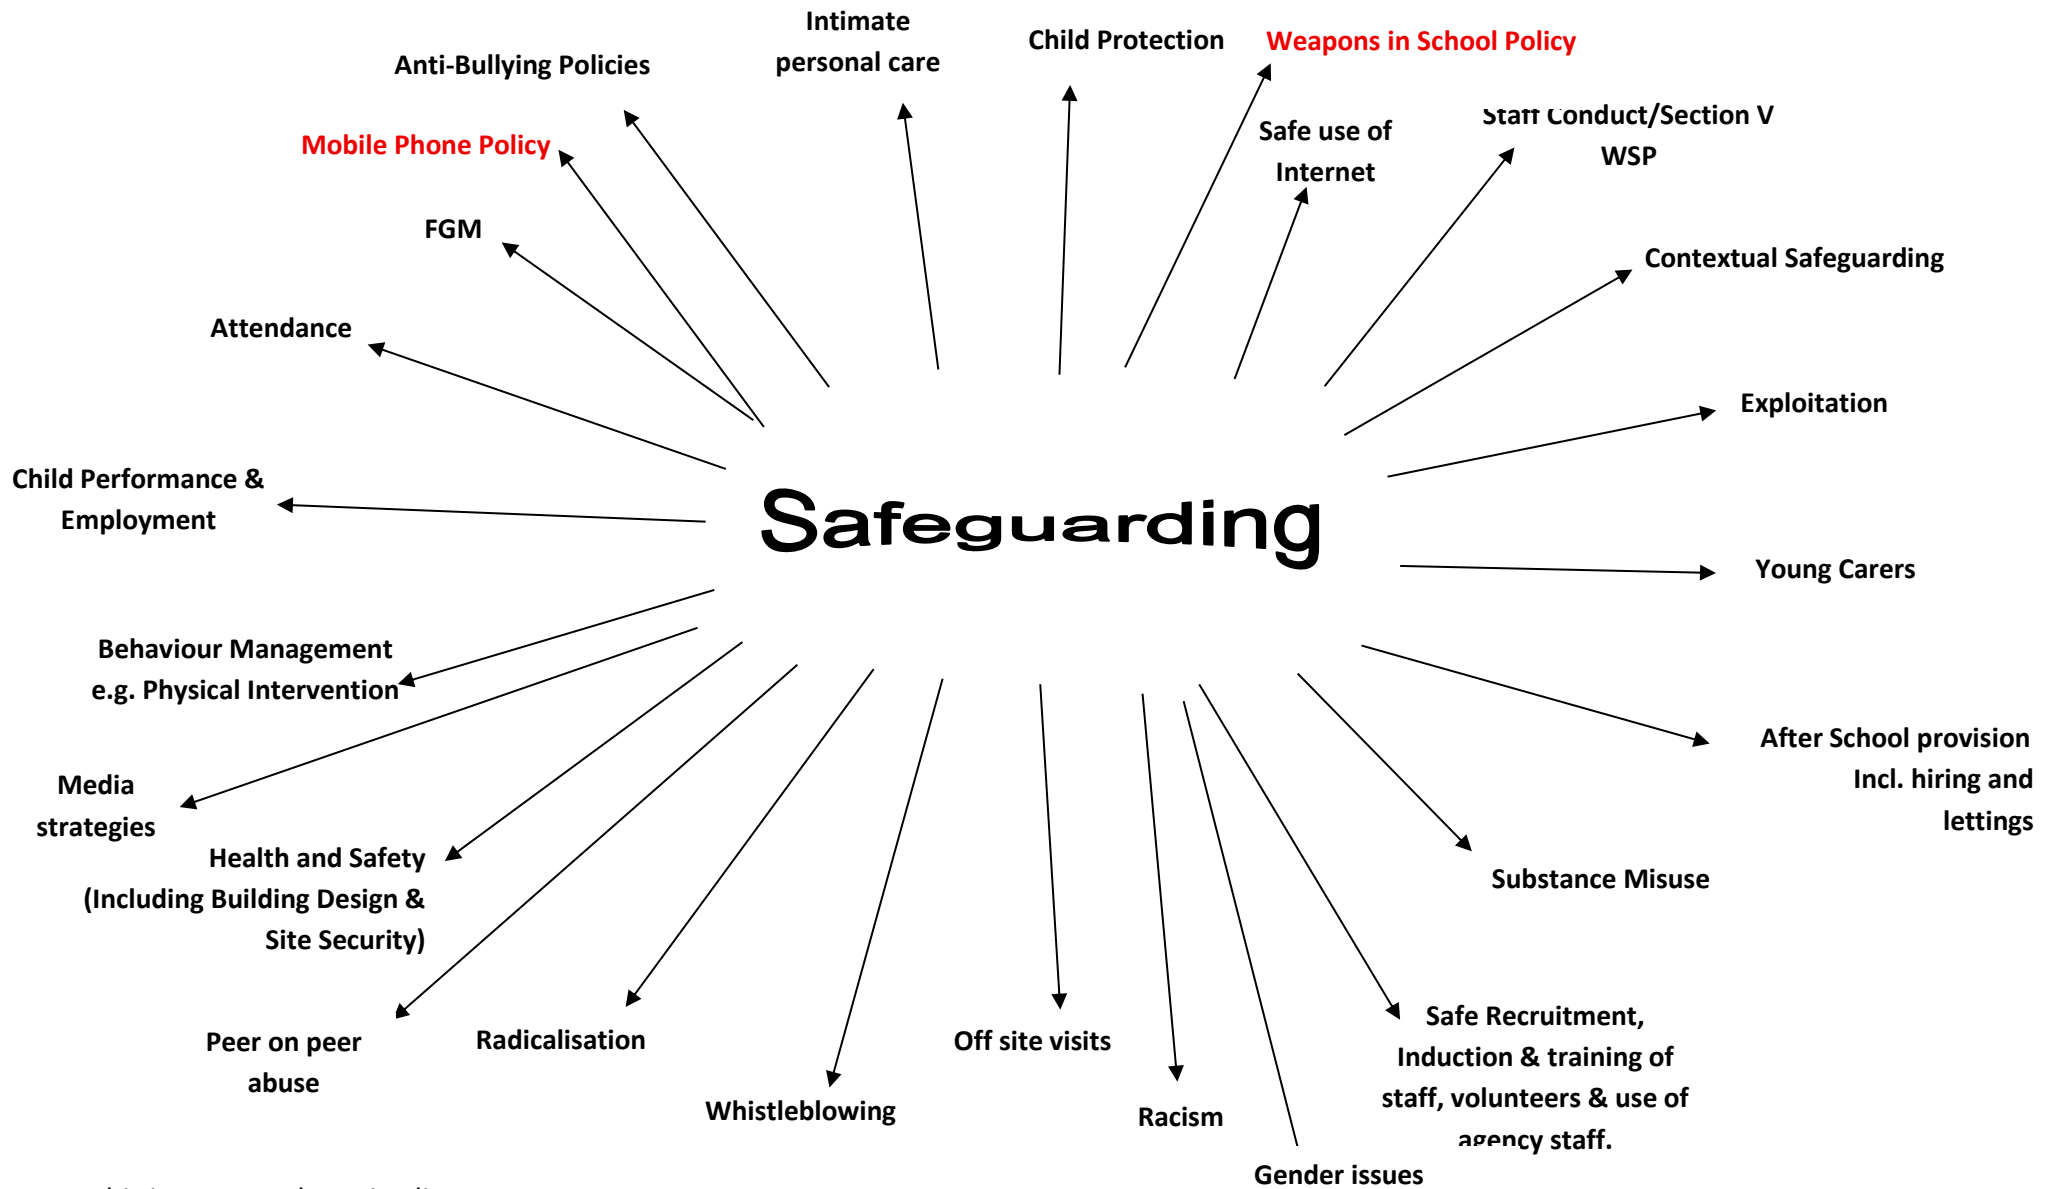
Intimate personal care

Child Protection

Weapons in School Policy

Anti-Bullying Policies

Safe use of Internet

Staff Conduct/Section V WSP

Mobile Phone Policy

FGM

Contextual Safeguarding

Attendance

Exploitation

Child Performance & Employment

Safeguarding

Young Carers

Behaviour Management e.g. Physical Intervention

After School provision Incl. hiring and lettings

Media strategies

Health and Safety (Including Building Design & Site Security)

Substance Misuse

Safe Recruitment, Induction & training of staff, volunteers & use of agency staff.

Peer on peer abuse

Radicalisation

Off site visits

Whistleblowing

Racism

Gender issues

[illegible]